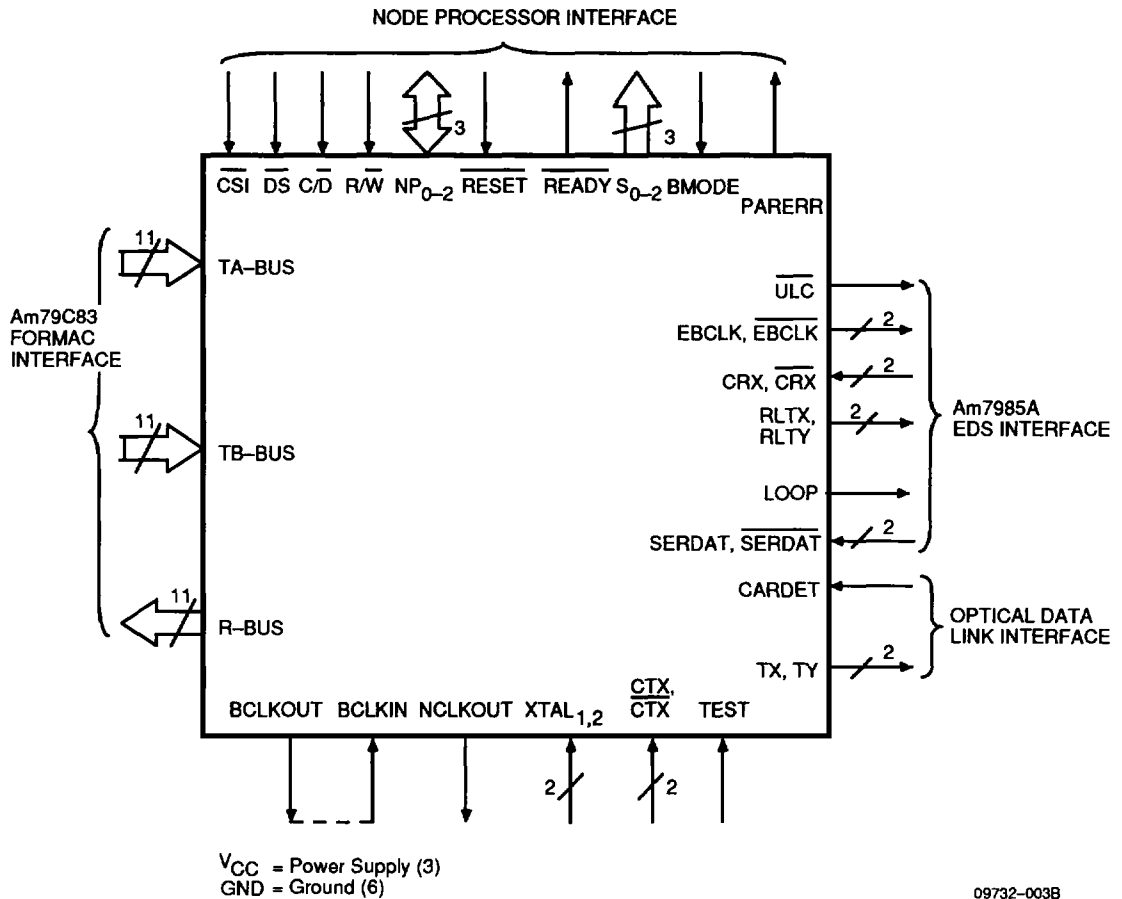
NODE PROCESSOR INTERFACE

3

3

$\overline{CSI}$ $\overline{DS}$ C/D R/W $NP_{0-2}$ $\overline{RESET}$ $\overline{READY}$ $S_{0-2}$ BMODE PARERR

11

TA–BUS

Am79C83 FORMAC INTERFACE

11

TB–BUS

11

R–BUS

$\overline{ULC}$

EBCLK, $\overline{EBCLK}$ 2

CRX, $\overline{CRX}$ 2

RLTX, RLTY 2

Am7985A EDS INTERFACE

LOOP

SERDAT, $\overline{SERDAT}$ 2

CARDET

OPTICAL DATA LINK INTERFACE

TX, TY 2

BCLKOUT BCLKIN NCLKOUT $XTAL_{1,2}$ CTX, $\overline{CTX}$ TEST

2

2

$V_{CC}$ = Power Supply (3)
GND = Ground (6)

09732–003B